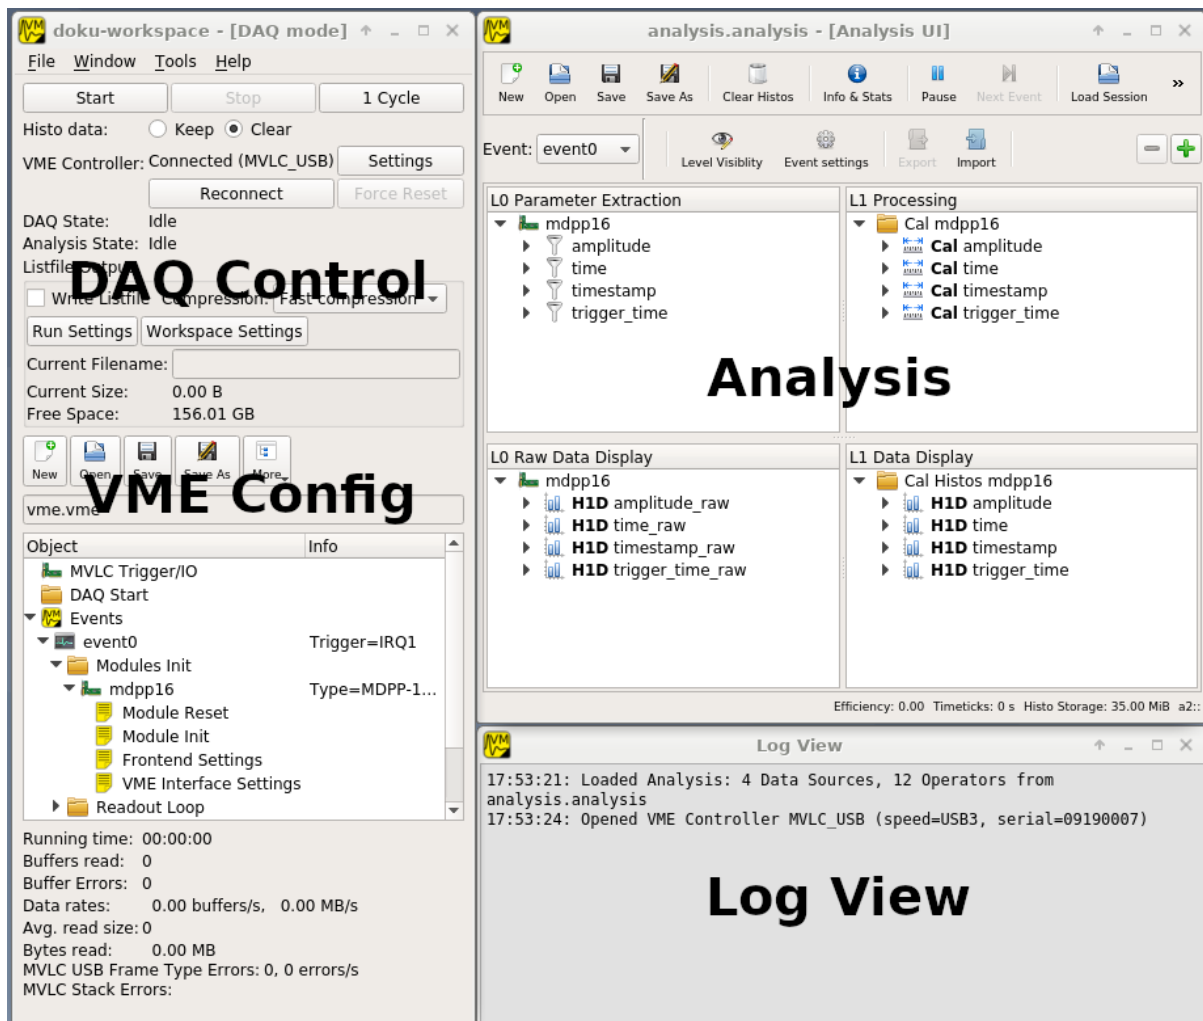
doku-workspace - [DAQ mode]

File Window Tools Help

Start Stop 1 Cycle

Histo data: Keep Clear

VME Controller: Connected (MVLC_USB) Settings

Reconnect Force Reset

DAQ State: Idle
Analysis State: Idle
Listfile Output

DAQ Control

Write Listfile Compression: Fast compression

Run Settings Workspace Settings

Current Filename:
Current Size: 0.00 B
Free Space: 156.01 GB

New Open Save Save As More

VME Config

vme.vme

| Object | Info |
|---|---|
| MVLC Trigger/IO | |
| DAQ Start | |
| Events | |
| event0 | Trigger=IRQ1 |
| Modules Init | |
| mdpp16 | Type=MDPP-1... |
| Module Reset | |
| Module Init | |
| Frontend Settings | |
| VME Interface Settings | |
| Readout Loop | |

Running time: 00:00:00
Buffers read: 0
Buffer Errors: 0
Data rates: 0.00 buffers/s, 0.00 MB/s
Avg. read size: 0
Bytes read: 0.00 MB
MVLC USB Frame Type Errors: 0, 0 errors/s
MVLC Stack Errors:

analysis.analysis - [Analysis UI]

New Open Save Save As Clear Histos Info & Stats Pause Next Event Load Session »

Event: event0 Level Visiblity Event settings Export Import

L0 Parameter Extraction
mdpp16
amplitude
time
timestamp
trigger_time

L1 Processing
Cal mdpp16
Cal amplitude
Cal time
Cal timestamp
Cal trigger_time

Analysis

L0 Raw Data Display
mdpp16
H1D amplitude_raw
H1D time_raw
H1D timestamp_raw
H1D trigger_time_raw

L1 Data Display
Cal Histos mdpp16
H1D amplitude
H1D time
H1D timestamp
H1D trigger_time

Efficiency: 0.00 Timeticks: 0 s Histo Storage: 35.00 MiB a2::

Log View

17:53:21: Loaded Analysis: 4 Data Sources, 12 Operators from analysis.analysis
17:53:24: Opened VME Controller MVLC_USB (speed=USB3, serial=09190007)

Log View